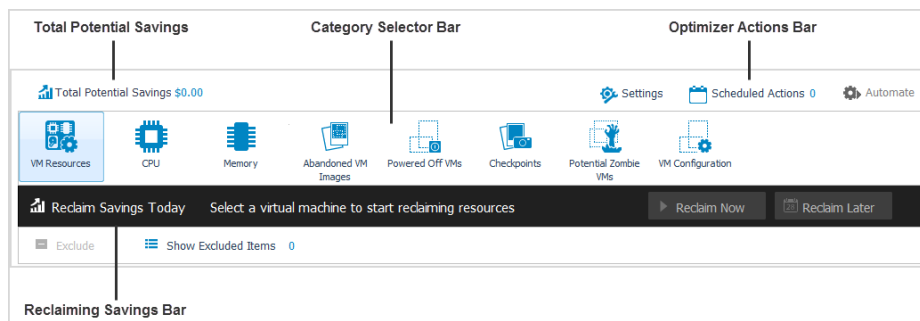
Total Potential Savings

Category Selector Bar

Optimizer Actions Bar

Total Potential Savings $0.00

Settings

Scheduled Actions 0

Automate

VM Resources

CPU

Memory

Abandoned VM Images

Powered Off VMs

Checkpoints

Potential Zombie VMs

VM Configuration

Reclaim Savings Today

Select a virtual machine to start reclaiming resources

Reclaim Now

Reclaim Later

Exclude

Show Excluded Items 0

Reclaiming Savings Bar